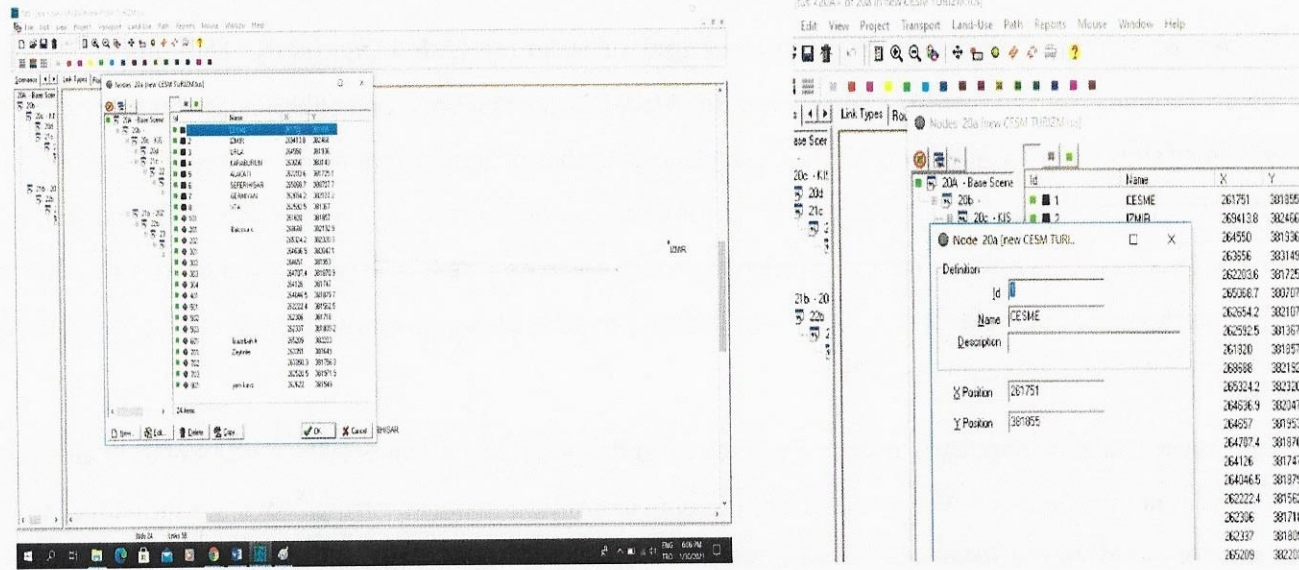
Edit View Project Transport Land-Use Path Reports Mouse Window Help

Link Types

Nodes: 20a [new CESM TURIZM.tuv]

20A - Base Scene
20b
20c - KIS
20d
21c
21b - 20
22b

| Id | Name | X | Y |
|---|---|---|---|
| 1 | CESME | 261751 | 381855 |
| 2 | IZMIR | 269413.8 | 382460 |
|  |  | 264550 | 381336 |
|  |  | 263656 | 383149 |
|  |  | 262203.6 | 381725 |
|  |  | 265068.7 | 380707 |
|  |  | 262654.2 | 382107 |
|  |  | 262592.5 | 381367 |
|  |  | 261320 | 381857 |
|  |  | 268688 | 382152 |
|  |  | 265324.2 | 382320 |
|  |  | 264636.9 | 382047 |
|  |  | 264657 | 381953 |
|  |  | 264787.4 | 381876 |
|  |  | 264126 | 381747 |
|  |  | 264046.5 | 381879 |
|  |  | 262222.4 | 381562 |
|  |  | 262306 | 381718 |
|  |  | 262337 | 381805 |
|  |  | 265209 | 382203 |

Node 20a [new CESM TURI..

Definition
Id 1
Name CESME
Description

X Position 261751
Y Position 381855

24 items
New Edit Delete Copy OK Cancel

IZMIR
HISAR